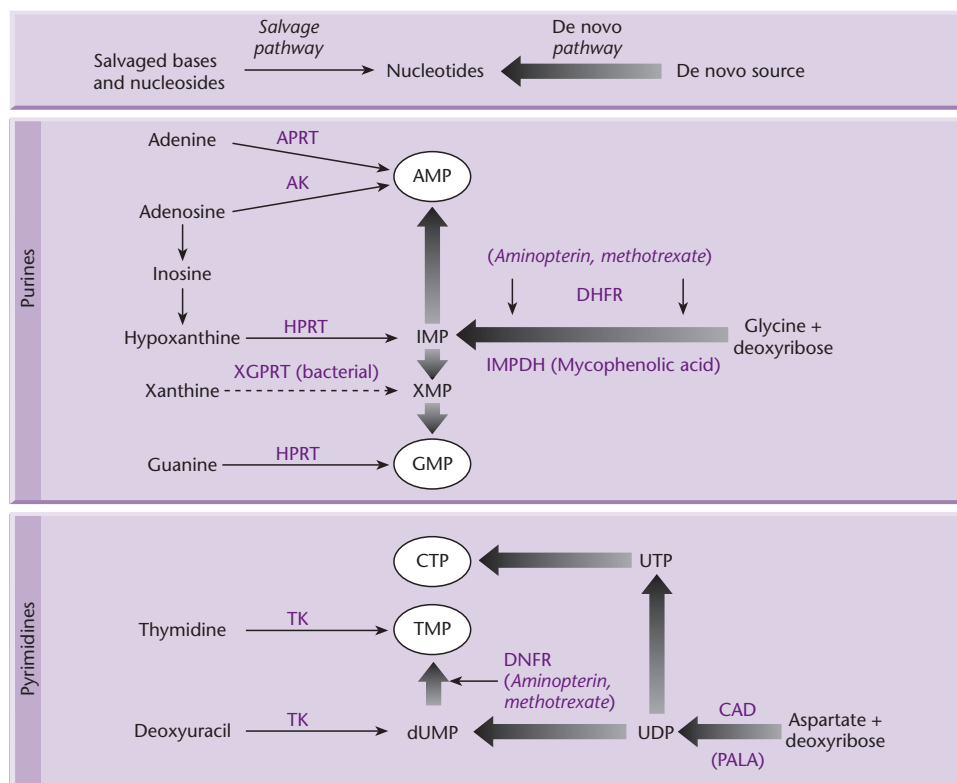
Salvaged bases and nucleosides

Salvage pathway

Nucleotides

De novo pathway

De novo source

Purines

Adenine

APRT

AMP

AK

Adenosine

Inosine

(Aminopterin, methotrexate)

DHFR

Hypoxanthine

HPRT

IMP

Glycine + deoxyribose

IMPDH (Mycophenolic acid)

XGPRT (bacterial)

Xanthine

XMP

Guanine

HPRT

GMP

Pyrimidines

CTP

UTP

Thymidine

TK

TMP

DNFR (Aminopterin, methotrexate)

Deoxyuracil

TK

dUMP

UDP

CAD

Aspartate + deoxyribose

(PALA)